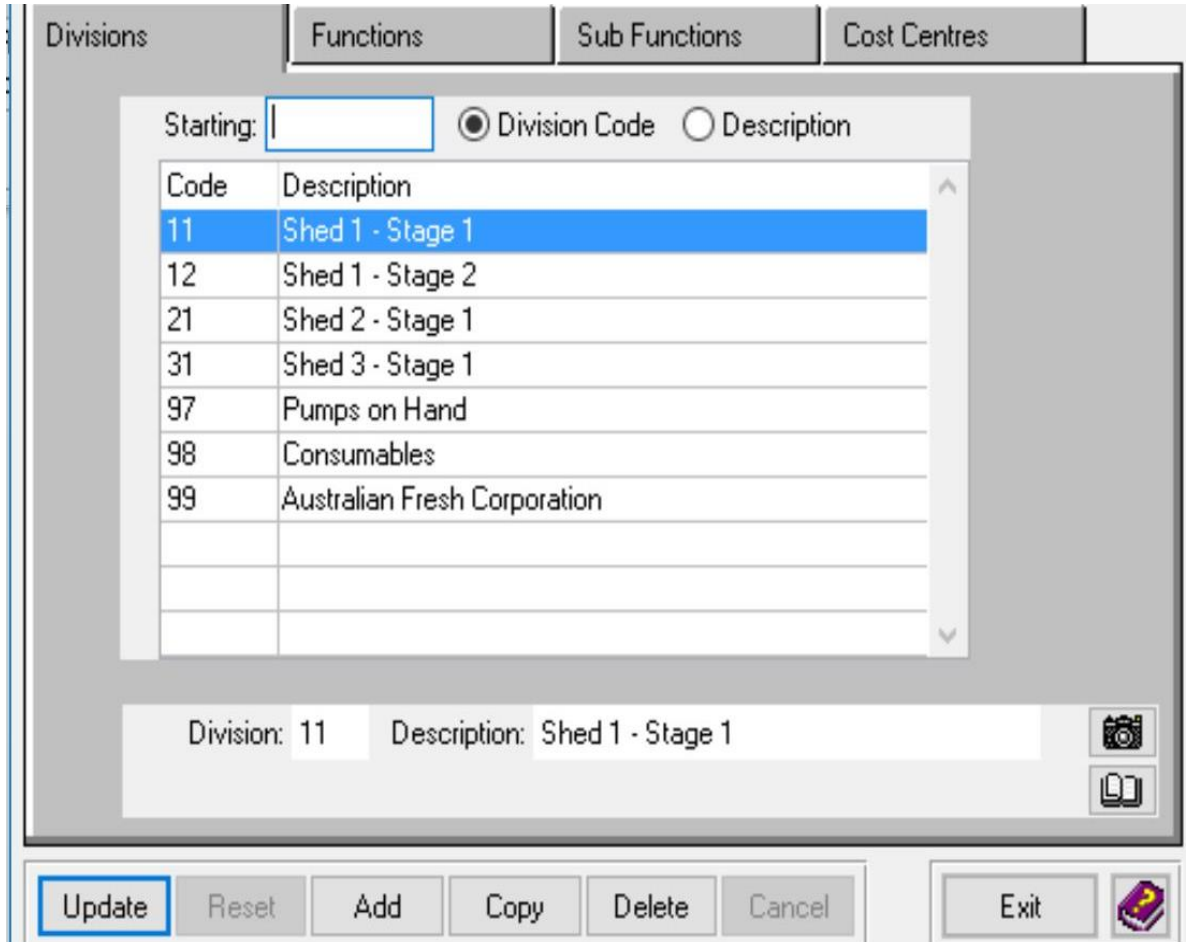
Divisions | Functions | Sub Functions | Cost Centres

Starting: 

Division Code  Description

| Code | Description |
|---|---|
| 11 | Shed 1 - Stage 1 |
| 12 | Shed 1 - Stage 2 |
| 21 | Shed 2 - Stage 1 |
| 31 | Shed 3 - Stage 1 |
| 97 | Pumps on Hand |
| 98 | Consumables |
| 99 | Australian Fresh Corporation |

Division: 11 Description: Shed 1 - Stage 1

Update Reset Add Copy Delete Cancel Exit